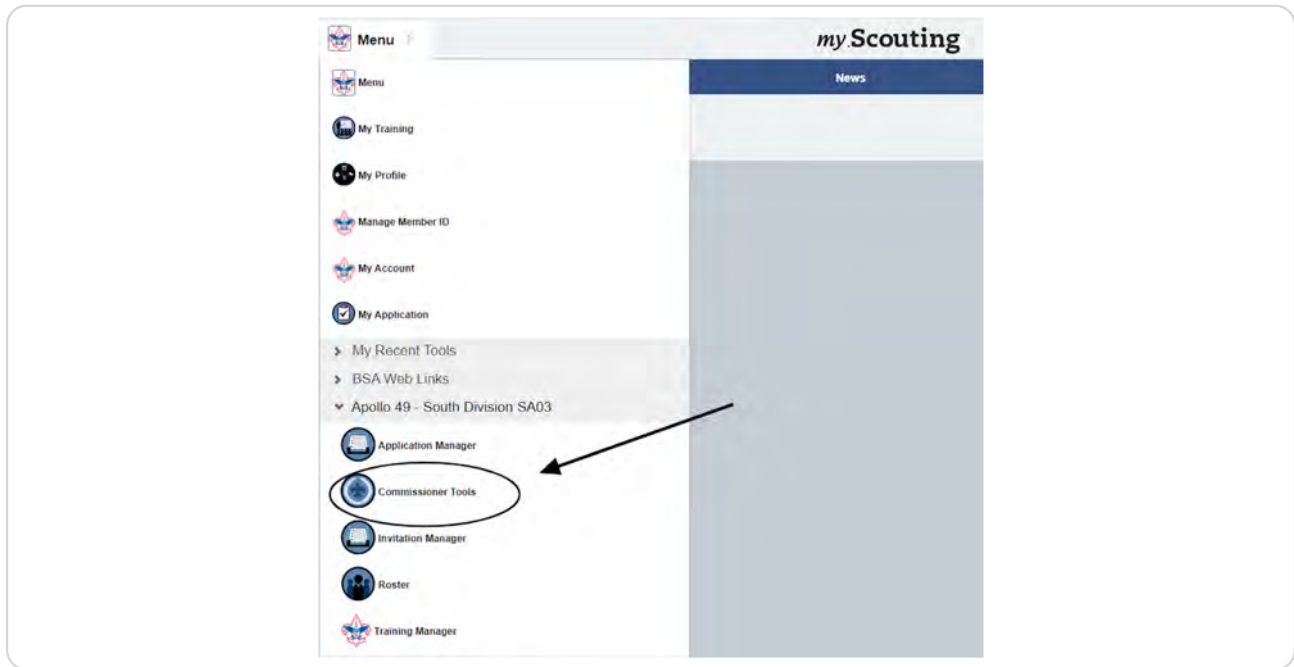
Menu

my Scouting

News

Menu

My Training

My Profile

Manage Member ID

My Account

My Application

> My Recent Tools

> BSA Web Links

˅ Apollo 49 - South Division SA03

Application Manager

Commissioner Tools

Invitation Manager

Roster

Training Manager